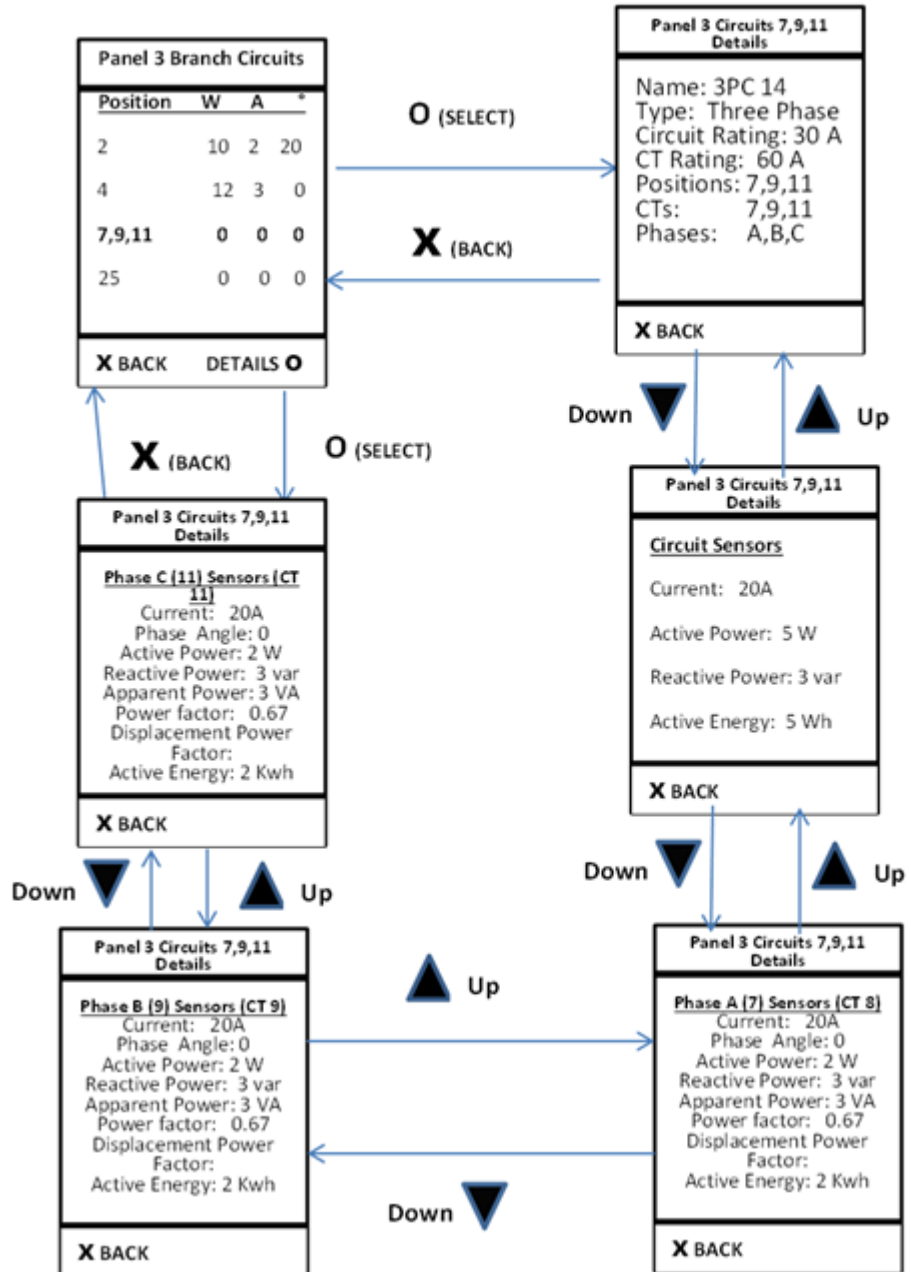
Panel 3 Branch Circuits

| Position | W | A | * |
|---|---|---|---|
| 2 | 10 | 2 | 20 |
| 4 | 12 | 3 | 0 |
| 7,9,11 | 0 | 0 | 0 |
| 25 | 0 | 0 | 0 |

X BACK DETAILS O

O (SELECT)

X (BACK)

Panel 3 Circuits 7,9,11 Details

Name: 3PC 14
Type: Three Phase
Circuit Rating: 30 A
CT Rating: 60 A
Positions: 7,9,11
CTs: 7,9,11
Phases: A,B,C

X BACK

Down

Up

X (BACK)

O (SELECT)

Panel 3 Circuits 7,9,11 Details

Circuit Sensors
Current: 20A
Active Power: 5 W
Reactive Power: 3 var
Active Energy: 5 Wh

X BACK

Panel 3 Circuits 7,9,11 Details

Phase C (11) Sensors (CT 11)
Current: 20A
Phase Angle: 0
Active Power: 2 W
Reactive Power: 3 var
Apparent Power: 3 VA
Power factor: 0.67
Displacement Power Factor:
Active Energy: 2 Kwh

X BACK

Down

Up

Down

Up

Panel 3 Circuits 7,9,11 Details

Phase B (9) Sensors (CT 9)
Current: 20A
Phase Angle: 0
Active Power: 2 W
Reactive Power: 3 var
Apparent Power: 3 VA
Power factor: 0.67
Displacement Power Factor:
Active Energy: 2 Kwh

X BACK

Up

Down

Panel 3 Circuits 7,9,11 Details

Phase A (7) Sensors (CT 8)
Current: 20A
Phase Angle: 0
Active Power: 2 W
Reactive Power: 3 var
Apparent Power: 3 VA
Power factor: 0.67
Displacement Power Factor:
Active Energy: 2 Kwh

X BACK